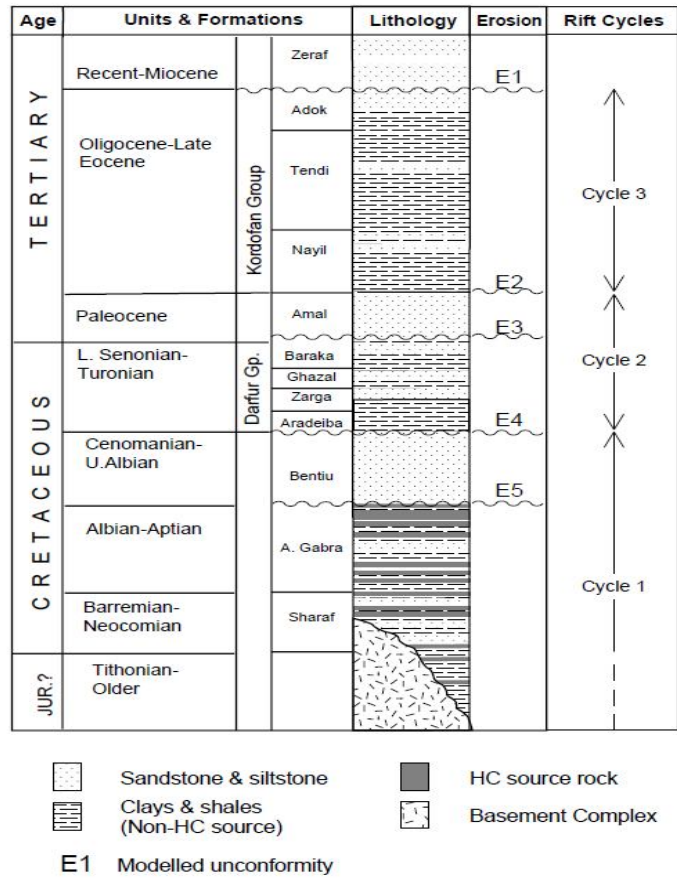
| Age | Units & Formations | | | Lithology | Erosion | Rift Cycles |
|---|---|---|---|---|---|---|
| TERTIARY | Recent-Miocene | | Zeraf | | E1 | |
| | Oligocene-Late Eocene | Kordofan Group | Adok | | | Cycle 3 |
| | | | Tendi | | | |
| | | | Nayil | | E2 | |
| | Paleocene | | Amal | | E3 | |
| CRETACEOUS | L. Senonian-Turonian | Darfur Gp. | Baraka | | | Cycle 2 |
| | | | Ghazal | | | |
| | | | Zarga | | | |
| | | | Aradeiba | | E4 | |
| | Cenomanian-U.Albian | | Bentiu | | E5 | |
| | Albian-Aptian | | A. Gabra | | | Cycle 1 |
| | Barremian-Neocomian | | Sharaf | | | |
| JUR.? | Tithonian-Older | | | | | |

Sandstone & siltstone
Clays & shales (Non-HC source)
HC source rock
Basement Complex
E1 Modelled unconformity